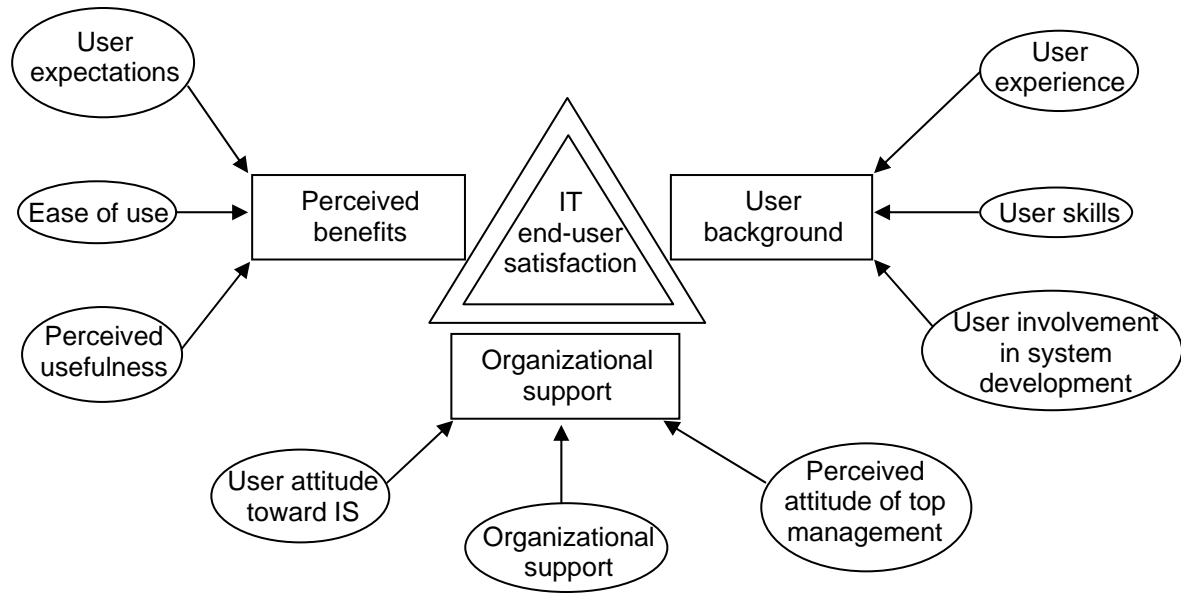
User expectations

Ease of use

Perceived usefulness

Perceived benefits

IT end-user satisfaction

User experience

User background

User skills

User involvement in system development

Organizational support

User attitude toward IS

Organizational support

Perceived attitude of top management